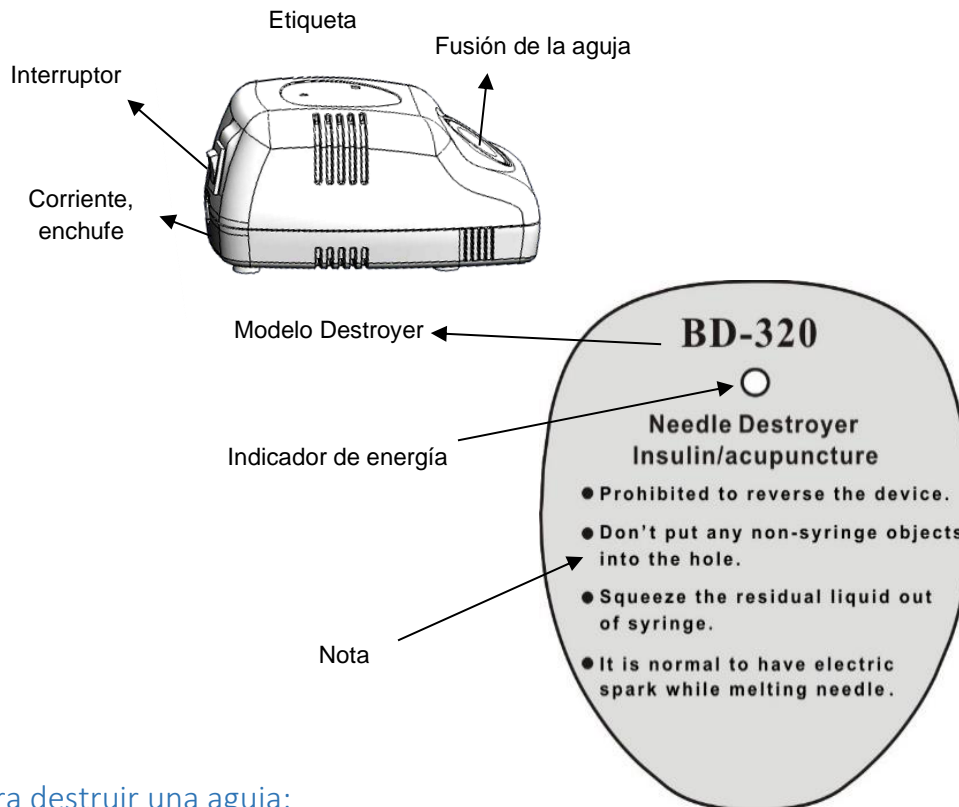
Etiqueta

Fusión de la aguja

Interruptor

Corriente, enchufe

Modelo Destroyer

BD-320

Needle Destroyer
Insulin/acupuncture

Indicador de energía

● Prohibited to reverse the device.

● Don't put any non-syringe objects into the hole.

● Squeeze the residual liquid out of syringe.

● It is normal to have electric spark while melting needle.

Nota

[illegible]ra destruir una aguja: